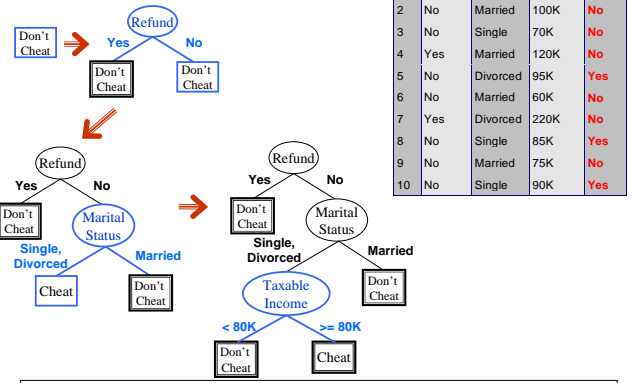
Don't Cheat

Refund

Yes

No

Don't Cheat

Don't Cheat

Refund

Yes

No

Don't Cheat

Marital Status

Single, Divorced

Married

Cheat

Don't Cheat

Refund

Yes

No

Don't Cheat

Marital Status

Single, Divorced

Married

Taxable Income

Don't Cheat

< 80K

>= 80K

Don't Cheat

Cheat

| | | | | |
|---|---|---|---|---|
| 2 | No | Married | 100K | No |
| 3 | No | Single | 70K | No |
| 4 | Yes | Married | 120K | No |
| 5 | No | Divorced | 95K | Yes |
| 6 | No | Married | 60K | No |
| 7 | Yes | Divorced | 220K | No |
| 8 | No | Single | 85K | Yes |
| 9 | No | Married | 75K | No |
| 10 | No | Single | 90K | Yes |